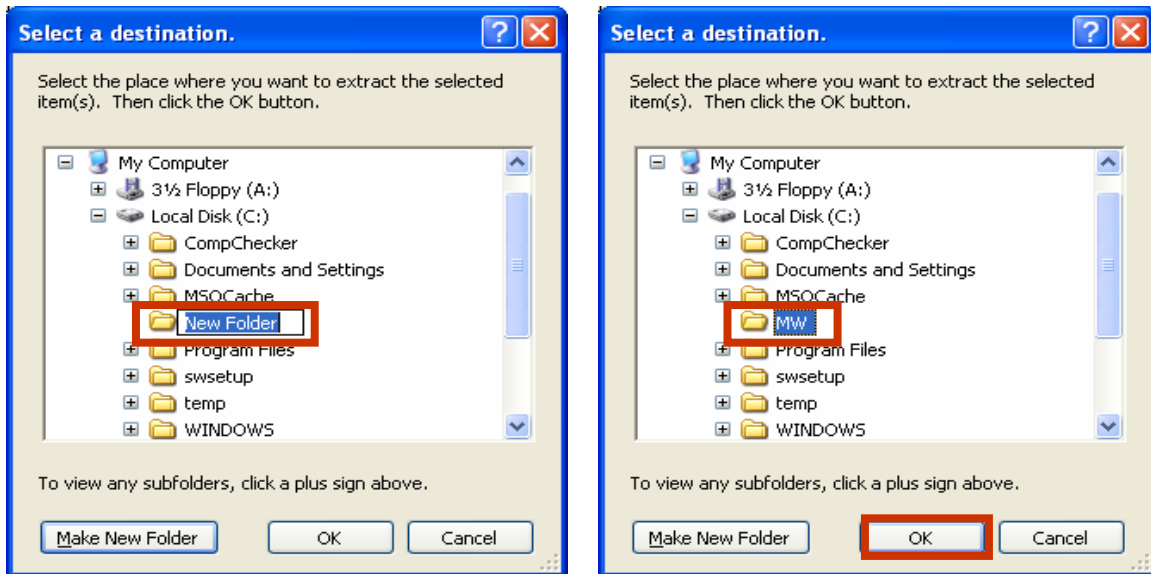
Select a destination.

?

Select the place where you want to extract the selected item(s). Then click the OK button.

My Computer
3½ Floppy (A:)
Local Disk (C:)
CompChecker
Documents and Settings
MSOCache
New Folder
Program Files
swsetup
temp
WINDOWS

To view any subfolders, click a plus sign above.

Make New Folder
OK
Cancel

Select a destination.

?

Select the place where you want to extract the selected item(s). Then click the OK button.

My Computer
3½ Floppy (A:)
Local Disk (C:)
CompChecker
Documents and Settings
MSOCache
MW
Program Files
swsetup
temp
WINDOWS

To view any subfolders, click a plus sign above.

Make New Folder
OK
Cancel